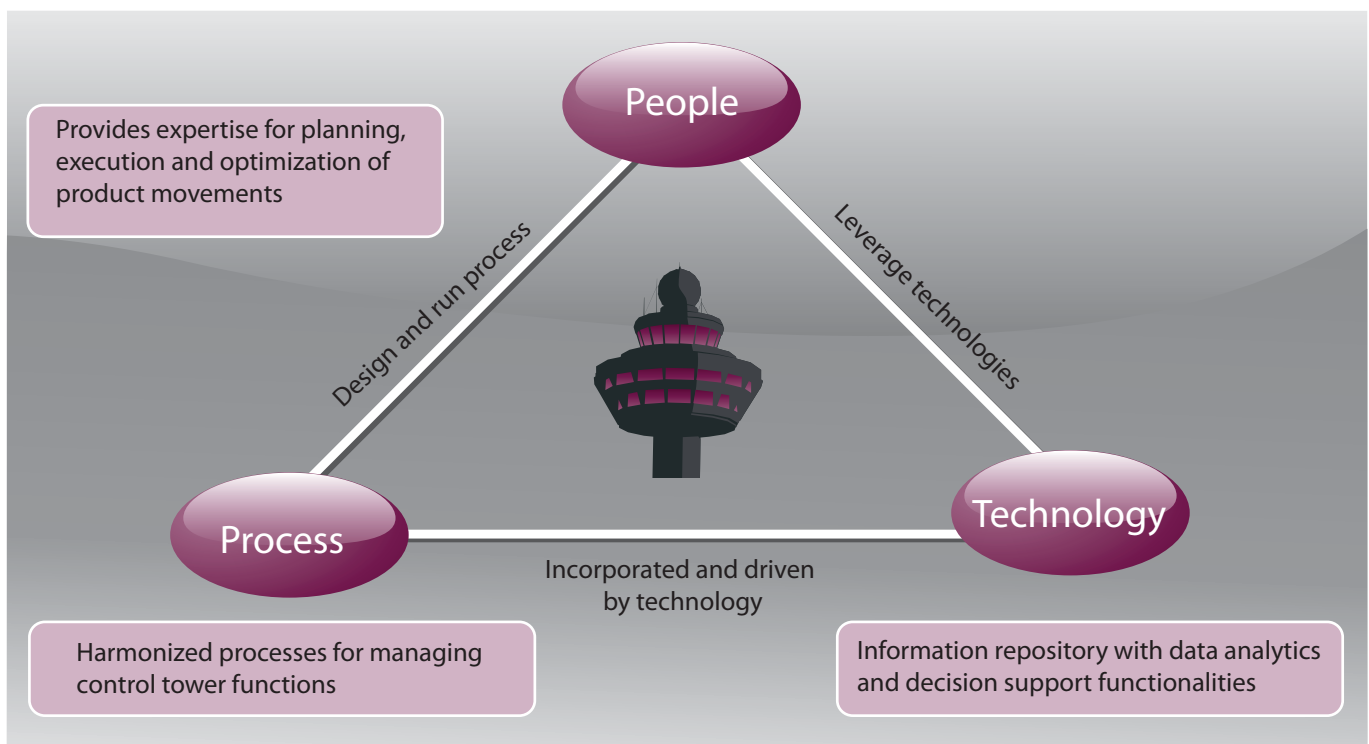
Provides expertise for planning, execution and optimization of product movements

People

Design and run process

Leverage technologies

Process

Technology

Incorporated and driven by technology

Harmonized processes for managing control tower functions

Information repository with data analytics and decision support functionalities